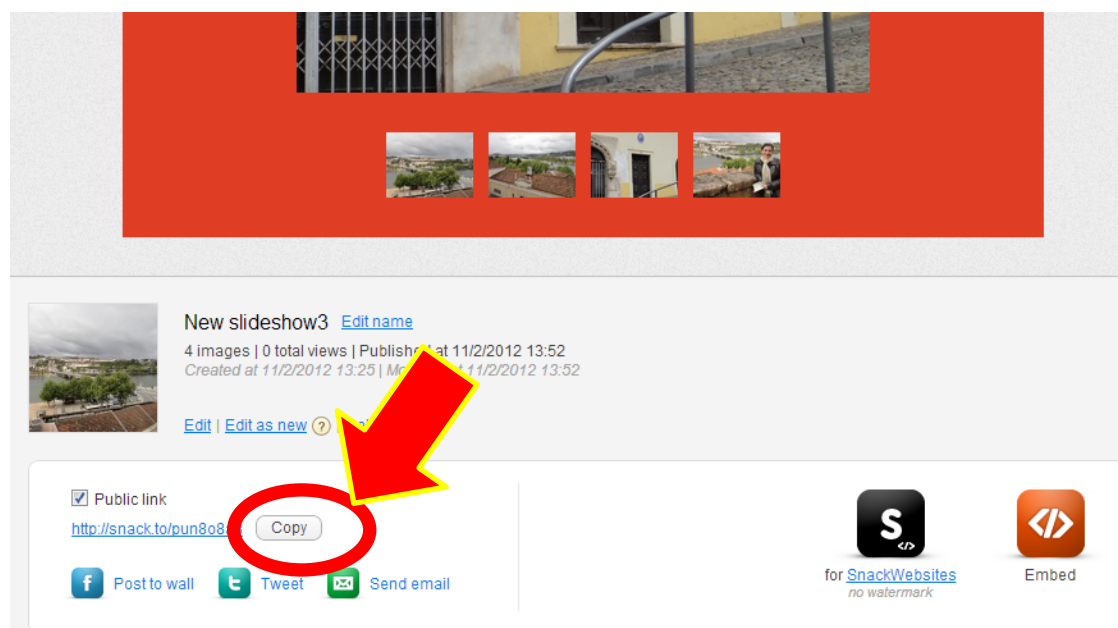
New slideshow3 Edit name

4 images | 0 total views | Publish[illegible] at 11/2/2012 13:52
Created at 11/2/2012 13:25 | Mo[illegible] 11/2/2012 13:52

Edit | Edit as new ? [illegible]

Public link
http://snack.to/pun8o8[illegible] Copy

Post to wall Tweet Send email

S
</>
for SnackWebsites
no watermark

</>
Embed